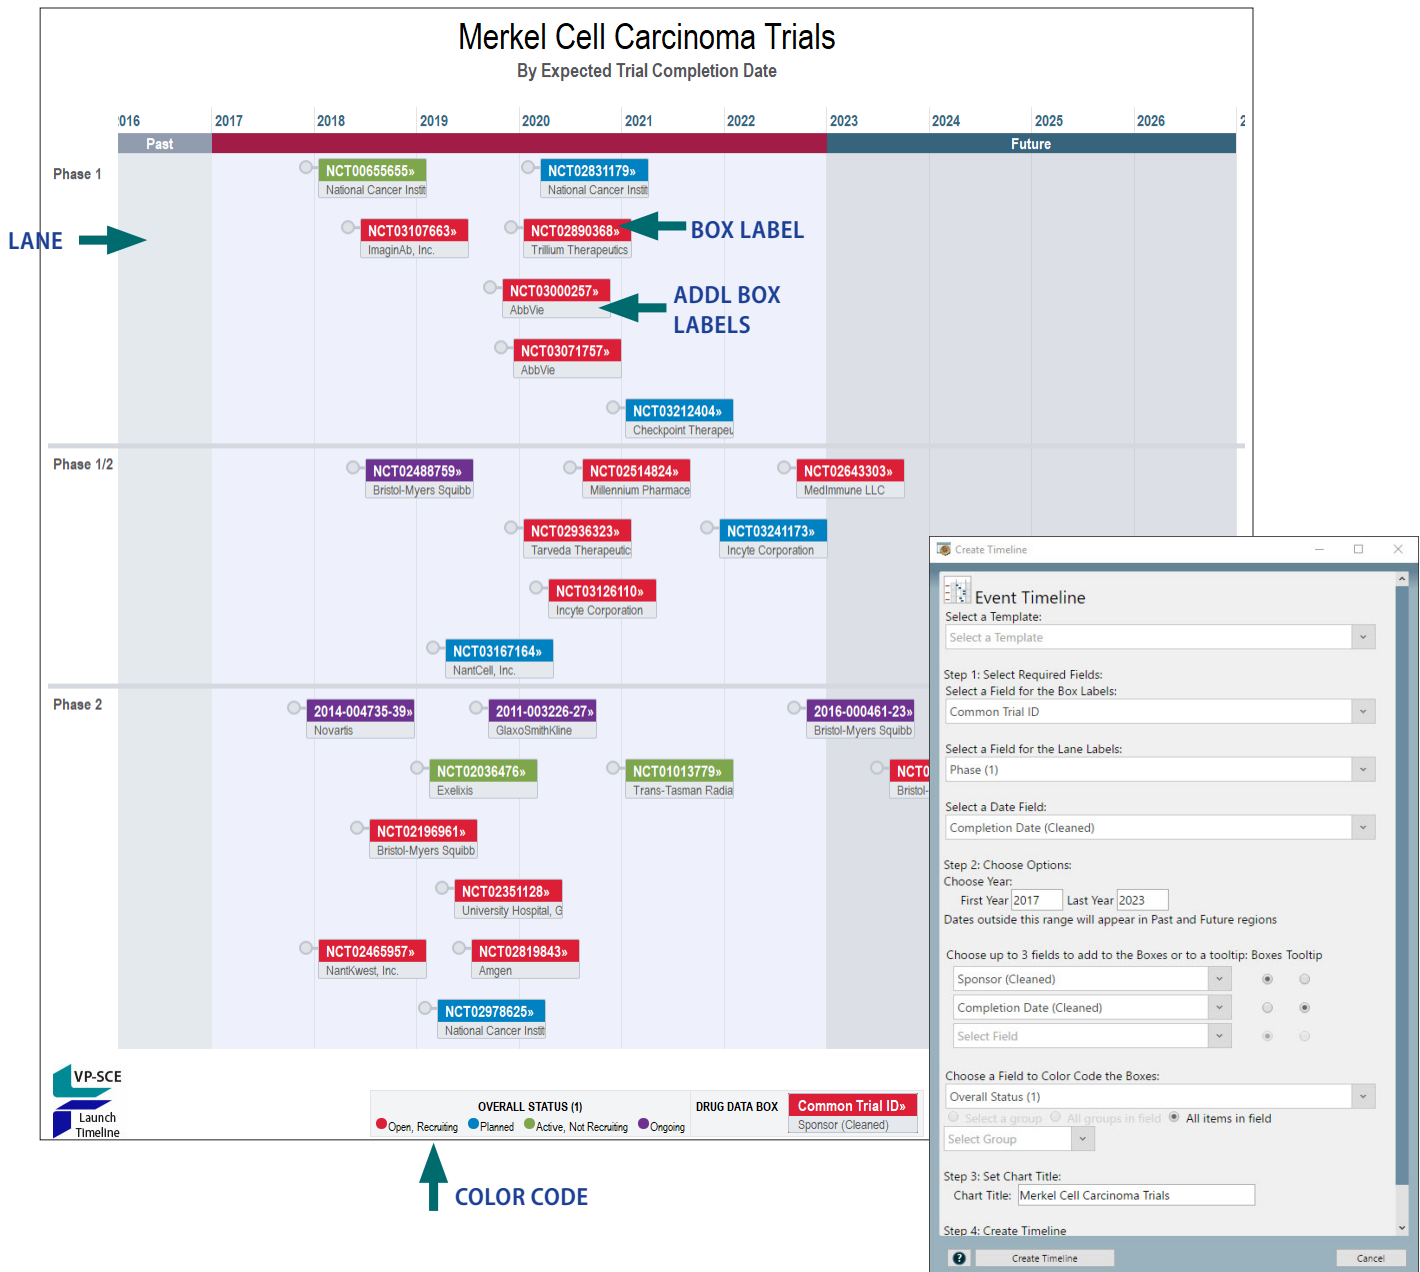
Merkel Cell Carcinoma Trials
By Expected Trial Completion Date

016 | 2017 | 2018 | 2019 | 2020 | 2021 | 2022 | 2023 | 2024 | 2025 | 2026 | 2

Past
Future

Phase 1
NCT00655655»
National Cancer Instit
NCT02831179»
National Cancer Instit
NCT03107663»
ImaginAb, Inc.
NCT02890368»
Trillium Therapeutics
NCT03000257»
AbbVie
NCT03071757»
AbbVie
NCT03212404»
Checkpoint Therapeu

LANE
BOX LABEL
ADDL BOX LABELS

Phase 1/2
NCT02488759»
Bristol-Myers Squibb
NCT02514824»
Millennium Pharmace
NCT02643303»
MedImmune LLC
NCT02936323»
Tarveda Therapeutic
NCT03241173»
Incyte Corporation
NCT03126110»
Incyte Corporation
NCT03167164»
NantCell, Inc.

Phase 2
2014-004735-39»
Novartis
2011-003226-27»
GlaxoSmithKline
2016-000461-23»
Bristol-Myers Squibb
NCT02036476»
Exelixis
NCT01013779»
Trans-Tasman Radia
NCT0
Bristol-
NCT02196961»
Bristol-Myers Squibb
NCT02351128»
University Hospital, G
NCT02465957»
NantKwest, Inc.
NCT02819843»
Amgen
NCT02978625»
National Cancer Instit

VP-SCE
Launch Timeline

OVERALL STATUS (1)
Open, Recruiting  Planned  Active, Not Recruiting  Ongoing
DRUG DATA BOX
Common Trial ID»
Sponsor (Cleaned)

COLOR CODE

Create Timeline
Event Timeline
Select a Template:
Select a Template
Step 1: Select Required Fields:
Select a Field for the Box Labels:
Common Trial ID
Select a Field for the Lane Labels:
Phase (1)
Select a Date Field:
Completion Date (Cleaned)
Step 2: Choose Options:
Choose Year:
First Year 2017 Last Year 2023
Dates outside this range will appear in Past and Future regions
Choose up to 3 fields to add to the Boxes or to a tooltip: Boxes Tooltip
Sponsor (Cleaned)
Completion Date (Cleaned)
Select Field
Choose a Field to Color Code the Boxes:
Overall Status (1)
Select a group  All groups in field  All items in field
Select Group
Step 3: Set Chart Title:
Chart Title: Merkel Cell Carcinoma Trials
Step 4: Create Timeline
?
Create Timeline
Cancel